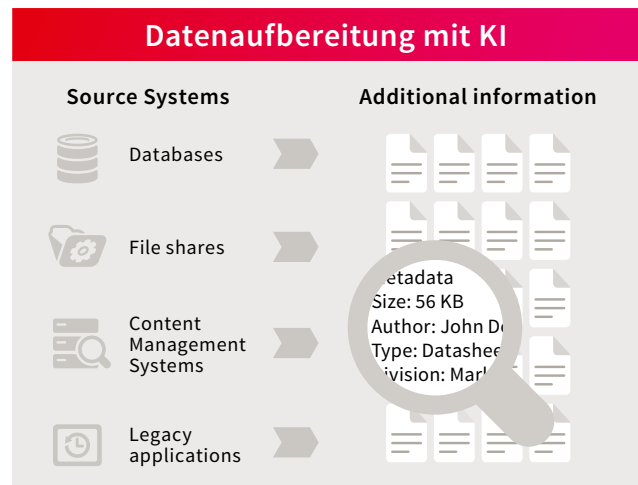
Datenaufbereitung mit KI

Source Systems

Databases

File shares

Content Management Systems

Legacy applications

Additional information

etadata
Size: 56 KB
Author: John D
Type: Datashee
ivision: Mar